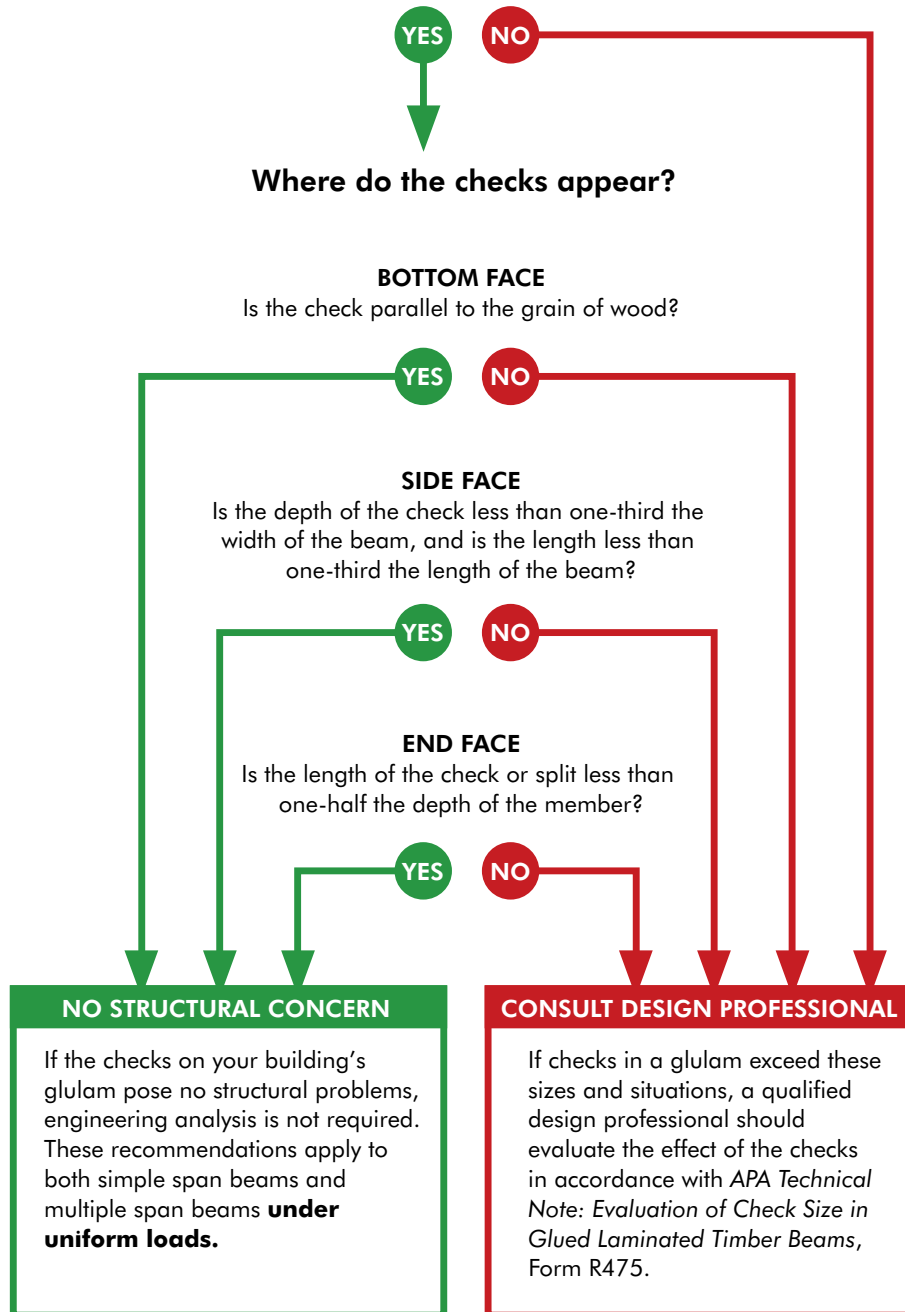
YES NO

Where do the checks appear?

BOTTOM FACE
Is the check parallel to the grain of wood?

YES NO

SIDE FACE
Is the depth of the check less than one-third the width of the beam, and is the length less than one-third the length of the beam?

YES NO

END FACE
Is the length of the check or split less than one-half the depth of the member?

YES NO

NO STRUCTURAL CONCERN

If the checks on your building's glulam pose no structural problems, engineering analysis is not required. These recommendations apply to both simple span beams and multiple span beams **under uniform loads.**

CONSULT DESIGN PROFESSIONAL

If checks in a glulam exceed these sizes and situations, a qualified design professional should evaluate the effect of the checks in accordance with *APA Technical Note: Evaluation of Check Size in Glued Laminated Timber Beams*, Form R475.